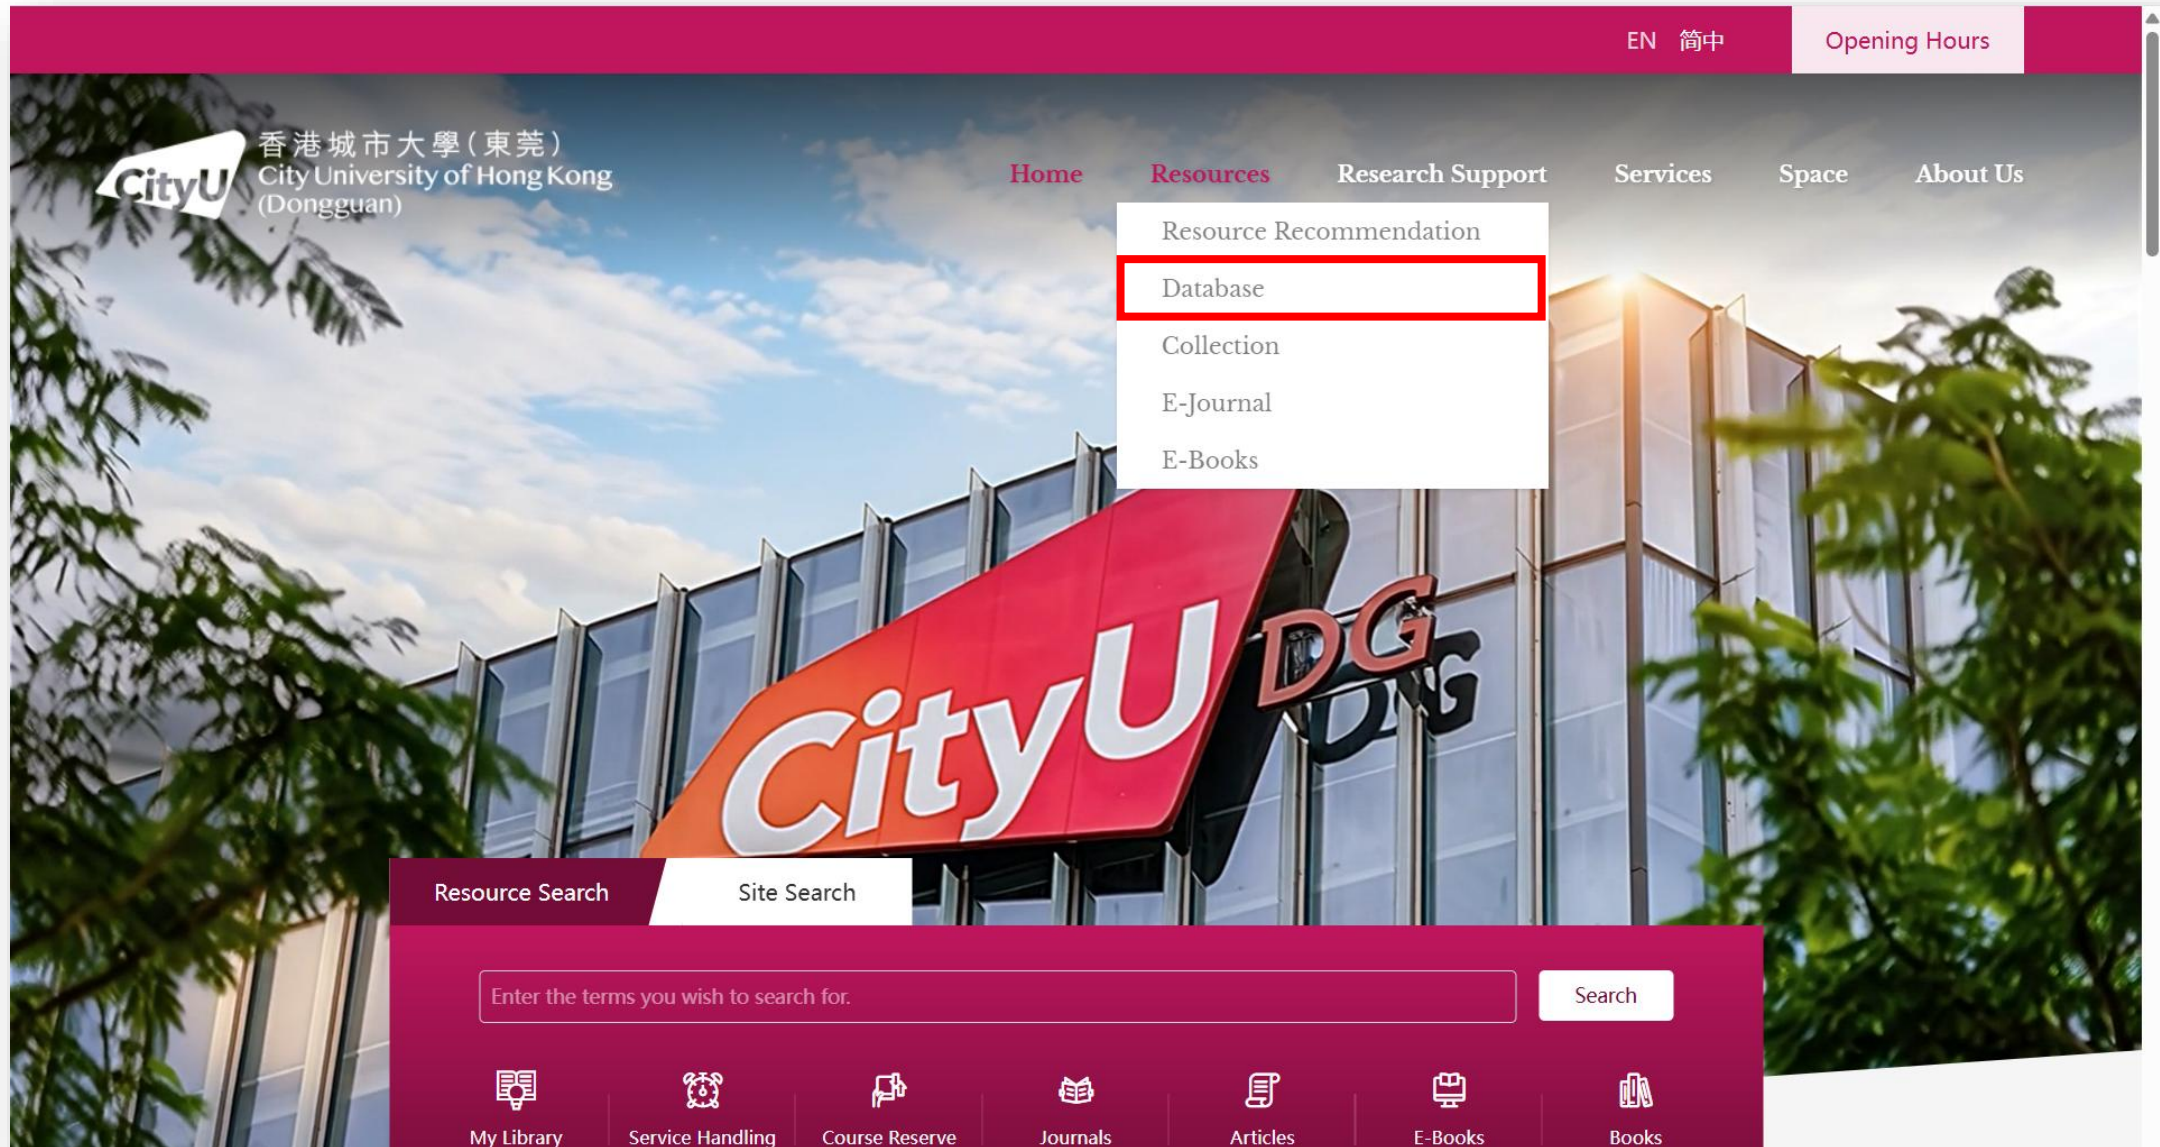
EN 简中 Opening Hours

CityU 香港城市大學(東莞) City University of Hong Kong (Dongguan)

Home Resources Research Support Services Space About Us

Resource Recommendation
Database
Collection
E-Journal
E-Books

CityU DG

Resource Search Site Search

Enter the terms you wish to search for.

Search

My Library Service Handling Course Reserve Journals Articles E-Books Books